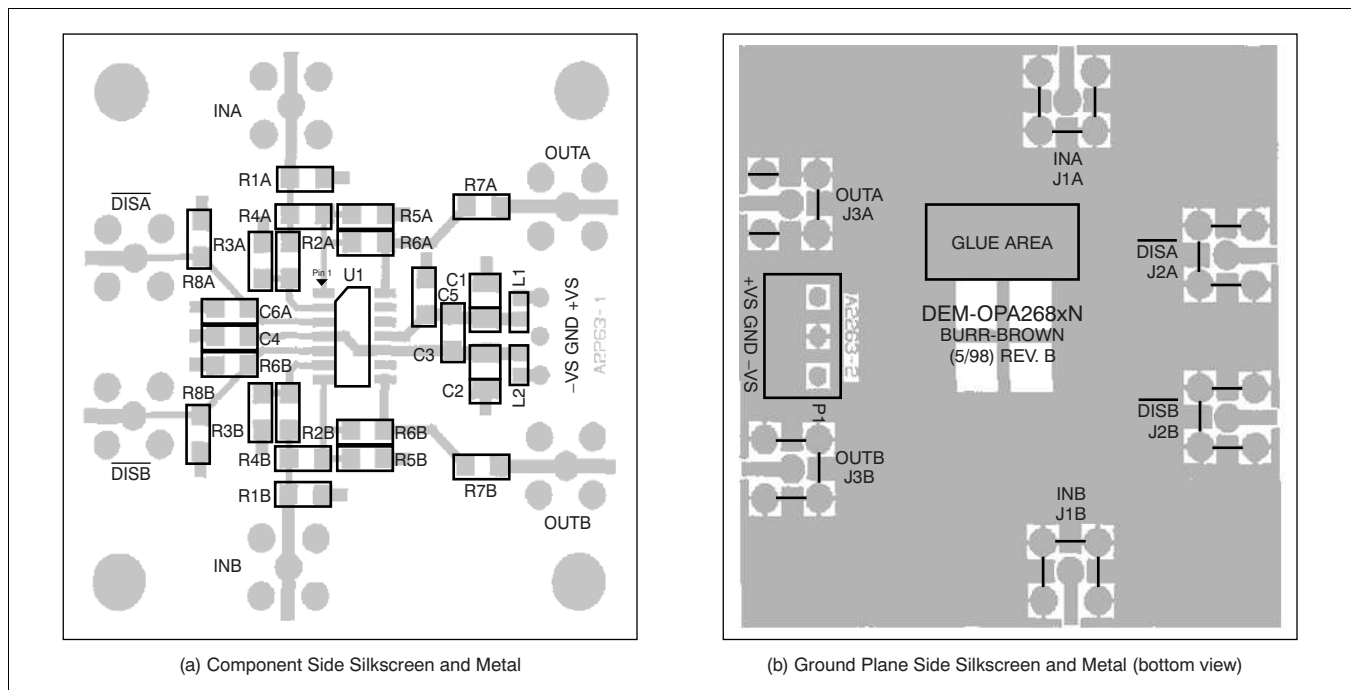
INA
OUTA
R1A
R7A
$\overline{\text{DISA}}$
R4A
R5A
R3A
R2A
R6A
R8A
Pin 1
U1
C1
L1
C5
–VS GND +VS
A2P63-1
C6A
C4
C3
R6B
C2
L2
R8B
R3B
R2B
R6B
R4B
R5B
$\overline{\text{DISB}}$
R7B
R1B
OUTB
INB

(a) Component Side Silkscreen and Metal

INA
J1A
OUTA
J3A
GLUE AREA
$\overline{\text{DISA}}$
J2A
+VS GND –VS
A2263-2
DEM-OPA268xN
BURR-BROWN
(5/98) REV. B
P1
$\overline{\text{DISB}}$
J2B
OUTB
J3B
INB
J1B

(b) Ground Plane Side Silkscreen and Metal (bottom view)